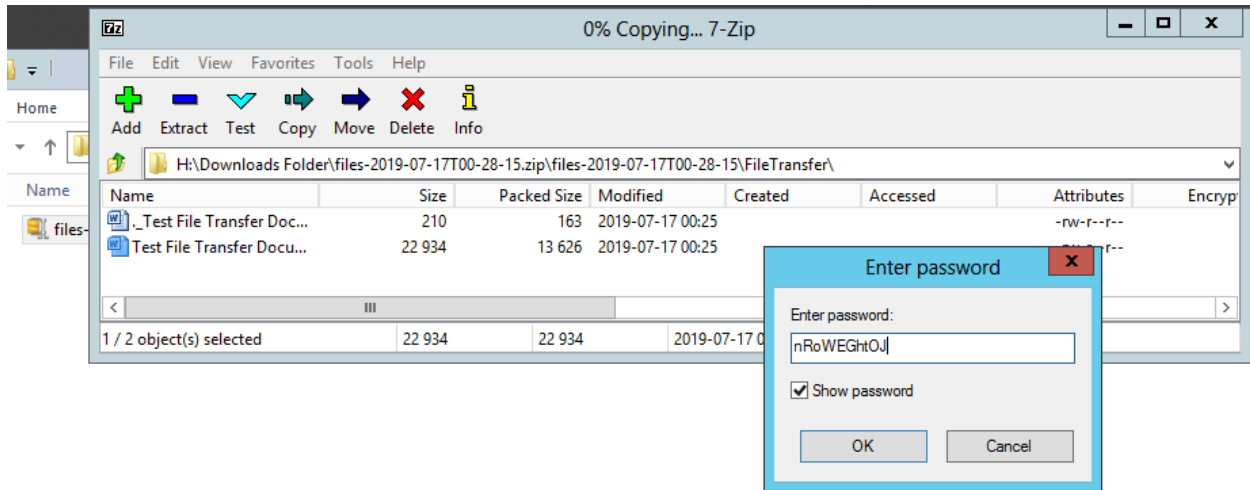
7z
0% Copying... 7-Zip

File Edit View Favorites Tools Help

Add Extract Test Copy Move Delete Info

H:\Downloads Folder\files-2019-07-17T00-28-15.zip\files-2019-07-17T00-28-15\FileTransfer\

Home
Name
files-

| Name | Size | Packed Size | Modified | Created | Accessed | Attributes | Encrypt |
|---|---|---|---|---|---|---|---|
| ._Test File Transfer Doc... | 210 | 163 | 2019-07-17 00:25 | | | -rw-r--r-- | |
| Test File Transfer Docu... | 22 934 | 13 626 | 2019-07-17 00:25 | | | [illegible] | |

III

1 / 2 object(s) selected | 22 934 | 22 934 | 2019-07-17 0

Enter password
Enter password:
nRoWEGhtOJ
Show password
OK
Cancel